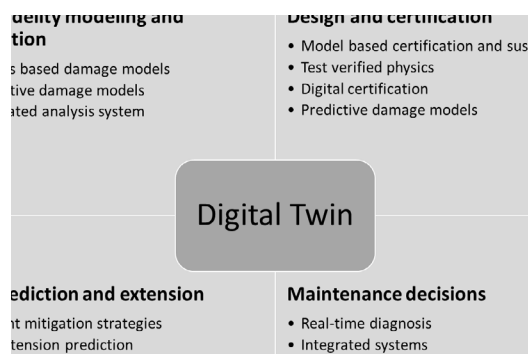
delity modeling and
tion

s based damage models
tive damage models
ated analysis system

Design and certification

• Model based certification and sus
• Test verified physics
• Digital certification
• Predictive damage models

Digital Twin

ediction and extension

nt mitigation strategies
tension prediction

Maintenance decisions

• Real-time diagnosis
• Integrated systems